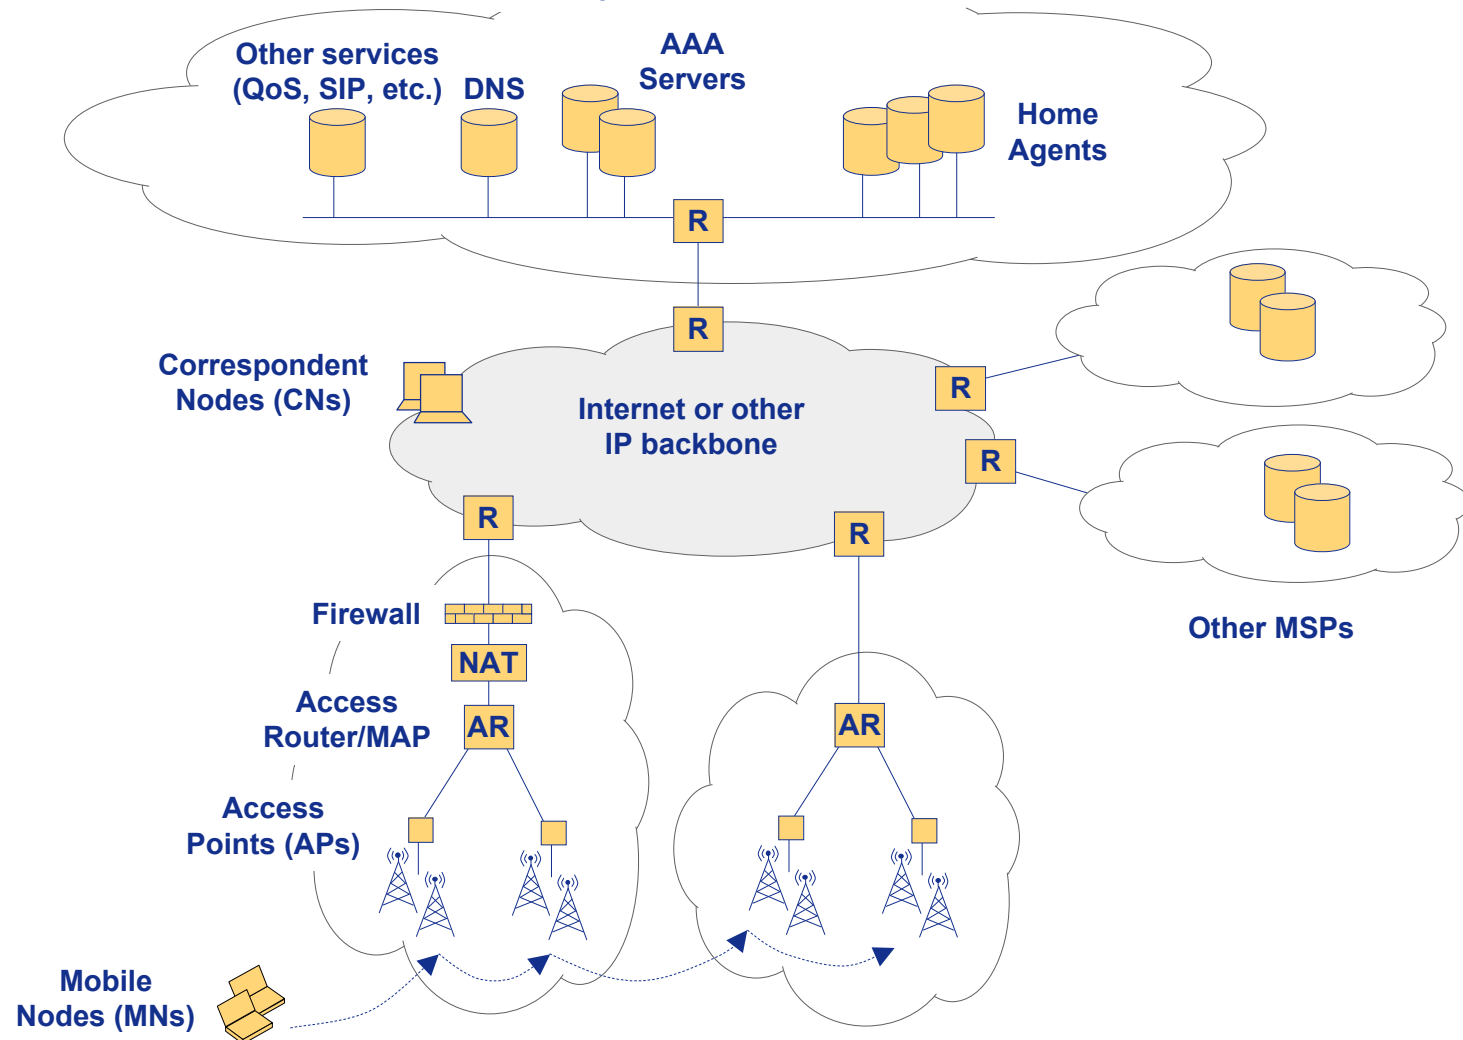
Other services (QoS, SIP, etc.)

DNS

AAA Servers

Home Agents

R

R

Correspondent Nodes (CNs)

Internet or other IP backbone

R

R

R

R

Other MSPs

Firewall

NAT

Access Router/MAP

AR

AR

Access Points (APs)

Mobile Nodes (MNs)